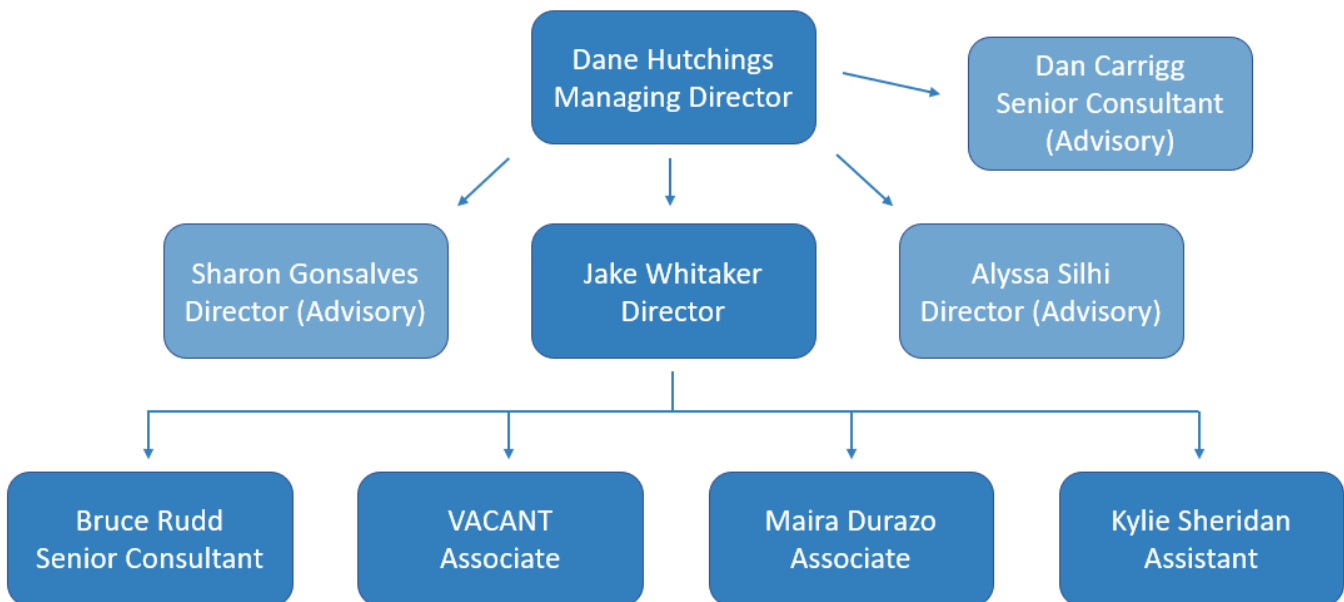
Dane Hutchings
Managing Director

Dan Carrigg
Senior Consultant
(Advisory)

Sharon Gonsalves
Director (Advisory)

Jake Whitaker
Director

Alyssa Silhi
Director (Advisory)

Bruce Rudd
Senior Consultant

VACANT
Associate

Maira Durazo
Associate

Kylie Sheridan
Assistant